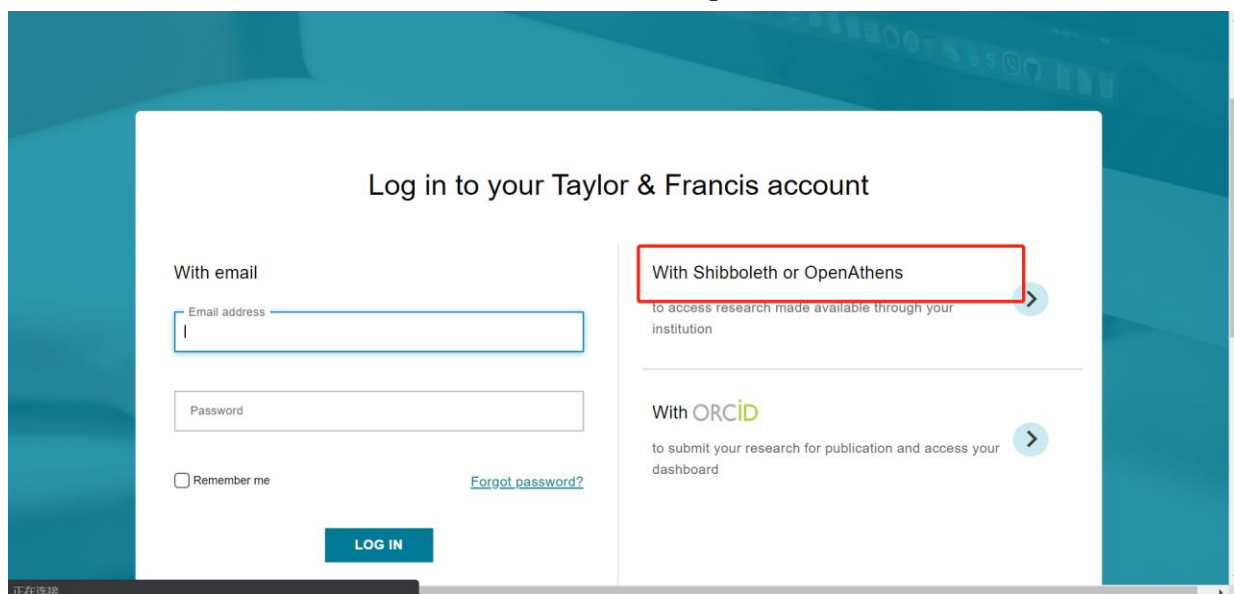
Log in to your Taylor & Francis account

With email

Email address

Password

Remember me

Forgot password?

LOG IN

With Shibboleth or OpenAthens

to access research made available through your institution

With ORCID

to submit your research for publication and access your dashboard

正在连接